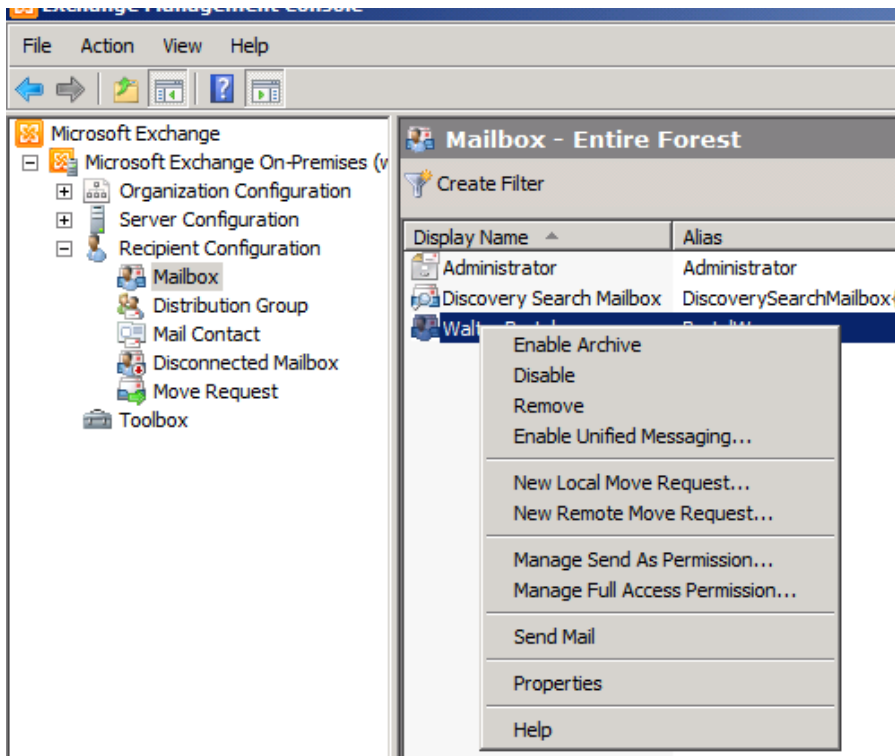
Exchange Management Console

File Action View Help

Microsoft Exchange
Microsoft Exchange On-Premises (v
Organization Configuration
Server Configuration
Recipient Configuration
Mailbox
Distribution Group
Mail Contact
Disconnected Mailbox
Move Request
Toolbox

Mailbox - Entire Forest

Create Filter

| Display Name | Alias |
|---|---|
| Administrator | Administrator |
| Discovery Search Mailbox | DiscoverySearchMailbox |
| Walt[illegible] | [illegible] |

Enable Archive
Disable
Remove
Enable Unified Messaging...
New Local Move Request...
New Remote Move Request...
Manage Send As Permission...
Manage Full Access Permission...
Send Mail
Properties
Help